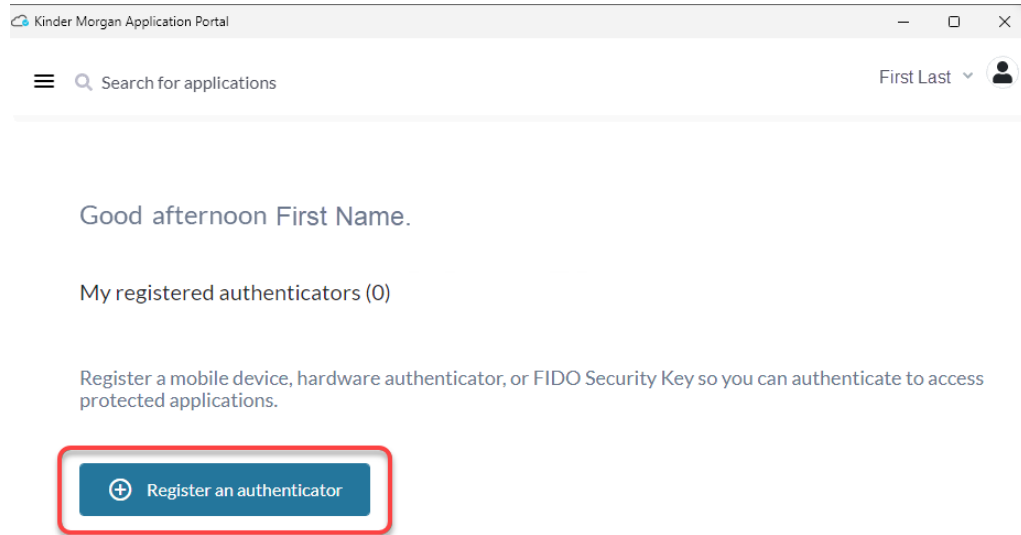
Kinder Morgan Application Portal

Search for applications

First Last

Good afternoon First Name.

My registered authenticators (0)

Register a mobile device, hardware authenticator, or FIDO Security Key so you can authenticate to access protected applications.

Register an authenticator